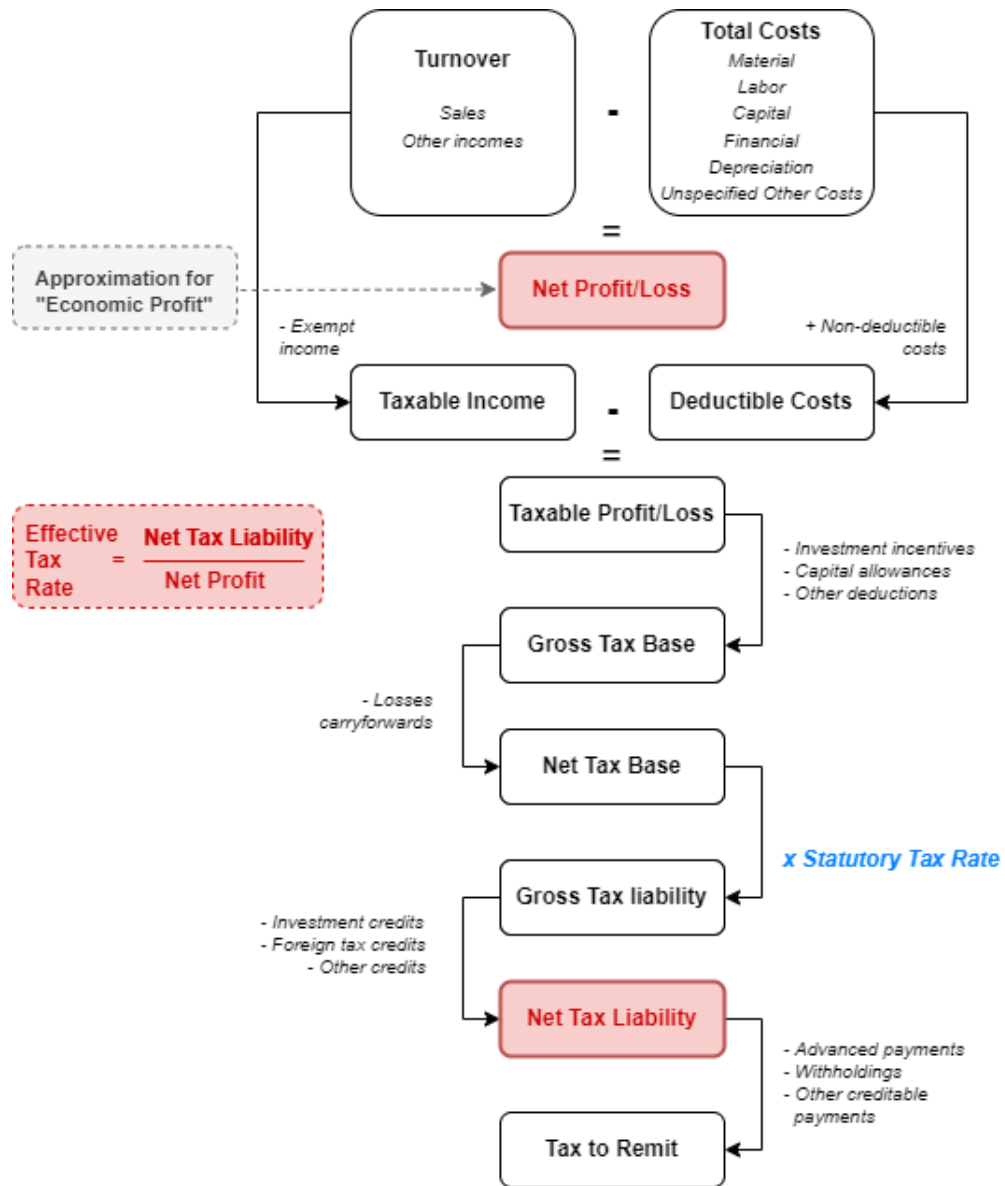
Turnover

Sales
Other incomes

-

Total Costs
Material
Labor
Capital
Financial
Depreciation
Unspecified Other Costs

=

Approximation for "Economic Profit"

Net Profit/Loss

- Exempt income

+ Non-deductible costs

Taxable Income

-

Deductible Costs

=

Effective Tax Rate = $\frac{\text{Net Tax Liability}}{\text{Net Profit}}$

Taxable Profit/Loss

- Investment incentives
- Capital allowances
- Other deductions

Gross Tax Base

- Losses carryforwards

Net Tax Base

x Statutory Tax Rate

Gross Tax liability

- Investment credits
- Foreign tax credits
- Other credits

Net Tax Liability

- Advanced payments
- Withholdings
- Other creditable payments

Tax to Remit